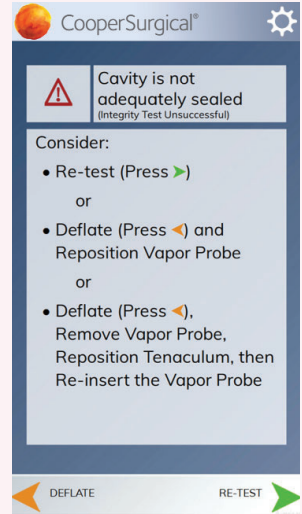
CooperSurgical®

Cavity is not adequately sealed
(Integrity Test Unsuccessful)

Consider:

• Re-test (Press ➤)

or

• Deflate (Press ◀) and Reposition Vapor Probe

or

• Deflate (Press ◀), Remove Vapor Probe, Reposition Tenaculum, then Re-insert the Vapor Probe

DEFLATE

RE-TEST